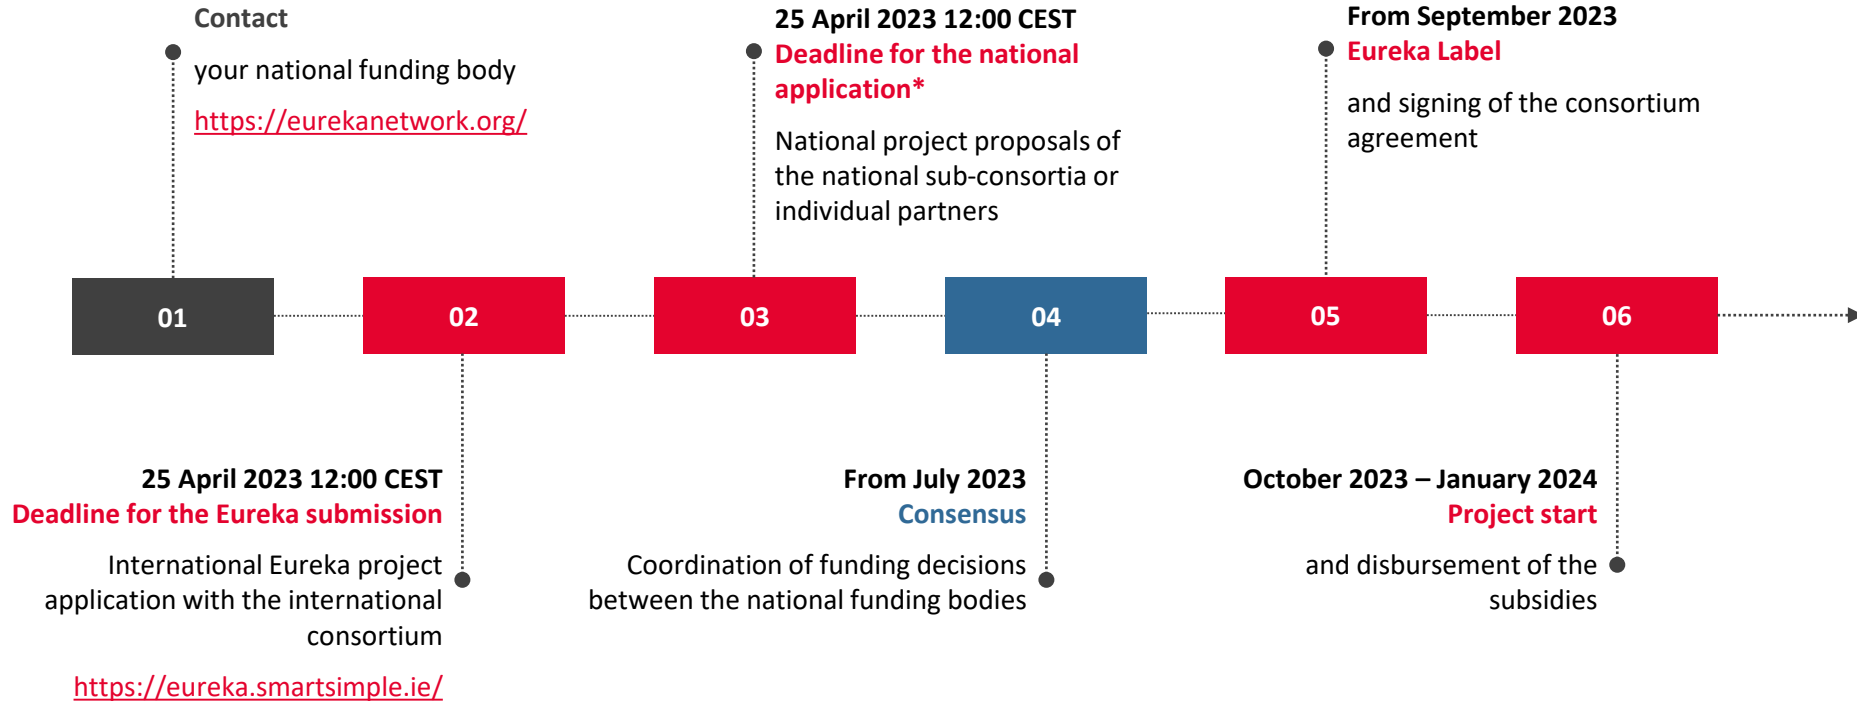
Contact

your national funding body

https://eurekanetwork.org/

25 April 2023 12:00 CEST
Deadline for the national application*

National project proposals of the national sub-consortia or individual partners

From September 2023
Eureka Label

and signing of the consortium agreement

01

02

03

04

05

06

25 April 2023 12:00 CEST
Deadline for the Eureka submission

International Eureka project application with the international consortium

https://eureka.smartsimple.ie/

From July 2023
Consensus

Coordination of funding decisions between the national funding bodies

October 2023 – January 2024
Project start

and disbursement of the subsidies